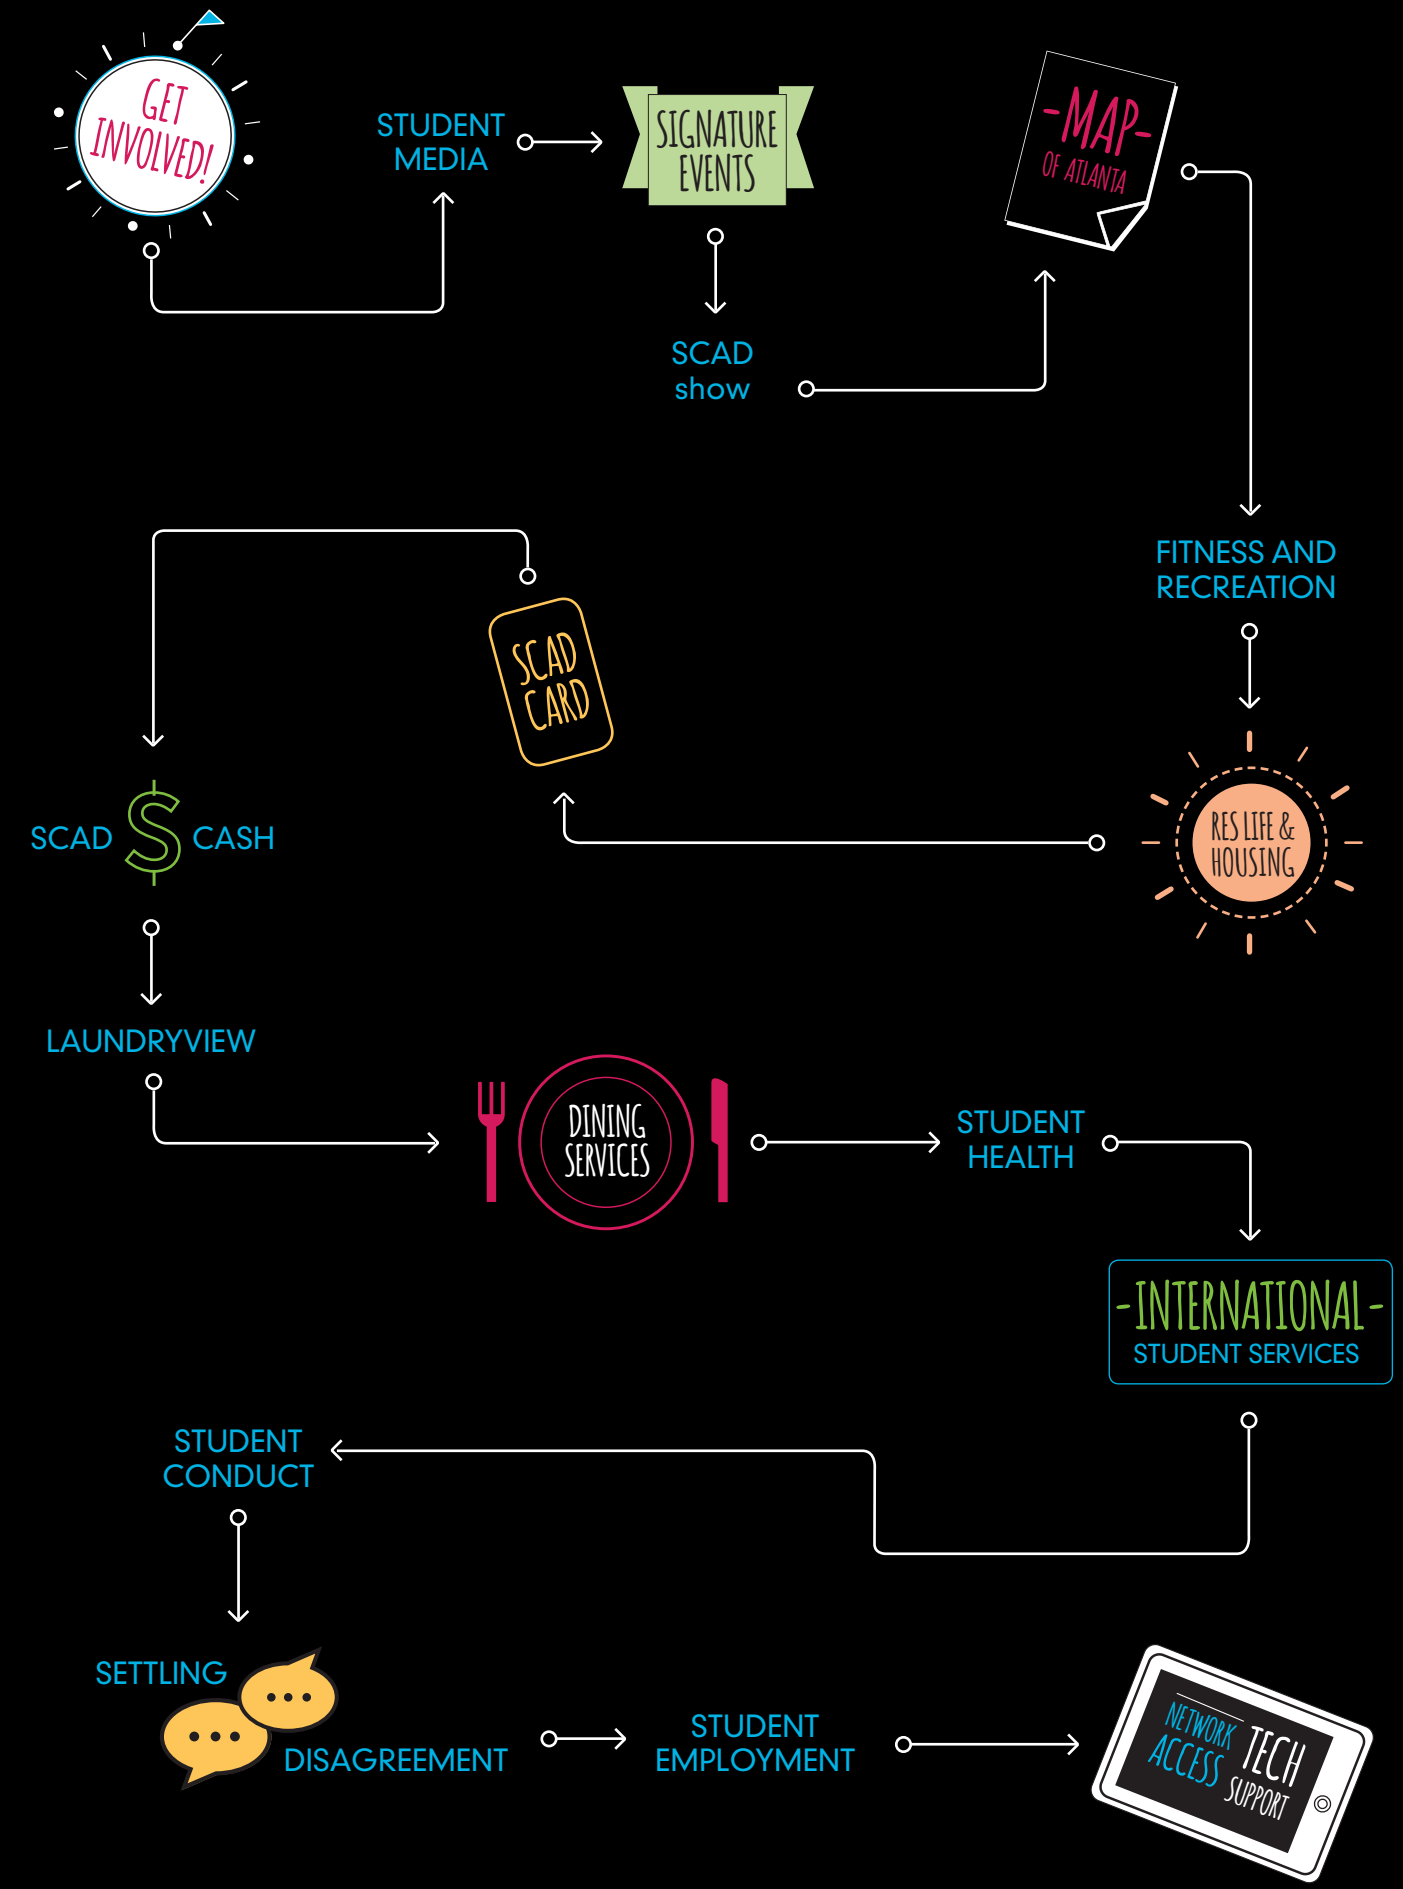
GET INVOLVED!

STUDENT MEDIA

SIGNATURE EVENTS

-MAP- OF ATLANTA

SCAD show

FITNESS AND RECREATION

SCAD CARD

RES LIFE & HOUSING

SCAD $ CASH

LAUNDRYVIEW

DINING SERVICES

STUDENT HEALTH

-INTERNATIONAL- STUDENT SERVICES

STUDENT CONDUCT

SETTLING DISAGREEMENT

STUDENT EMPLOYMENT

NETWORK ACCESS TECH SUPPORT